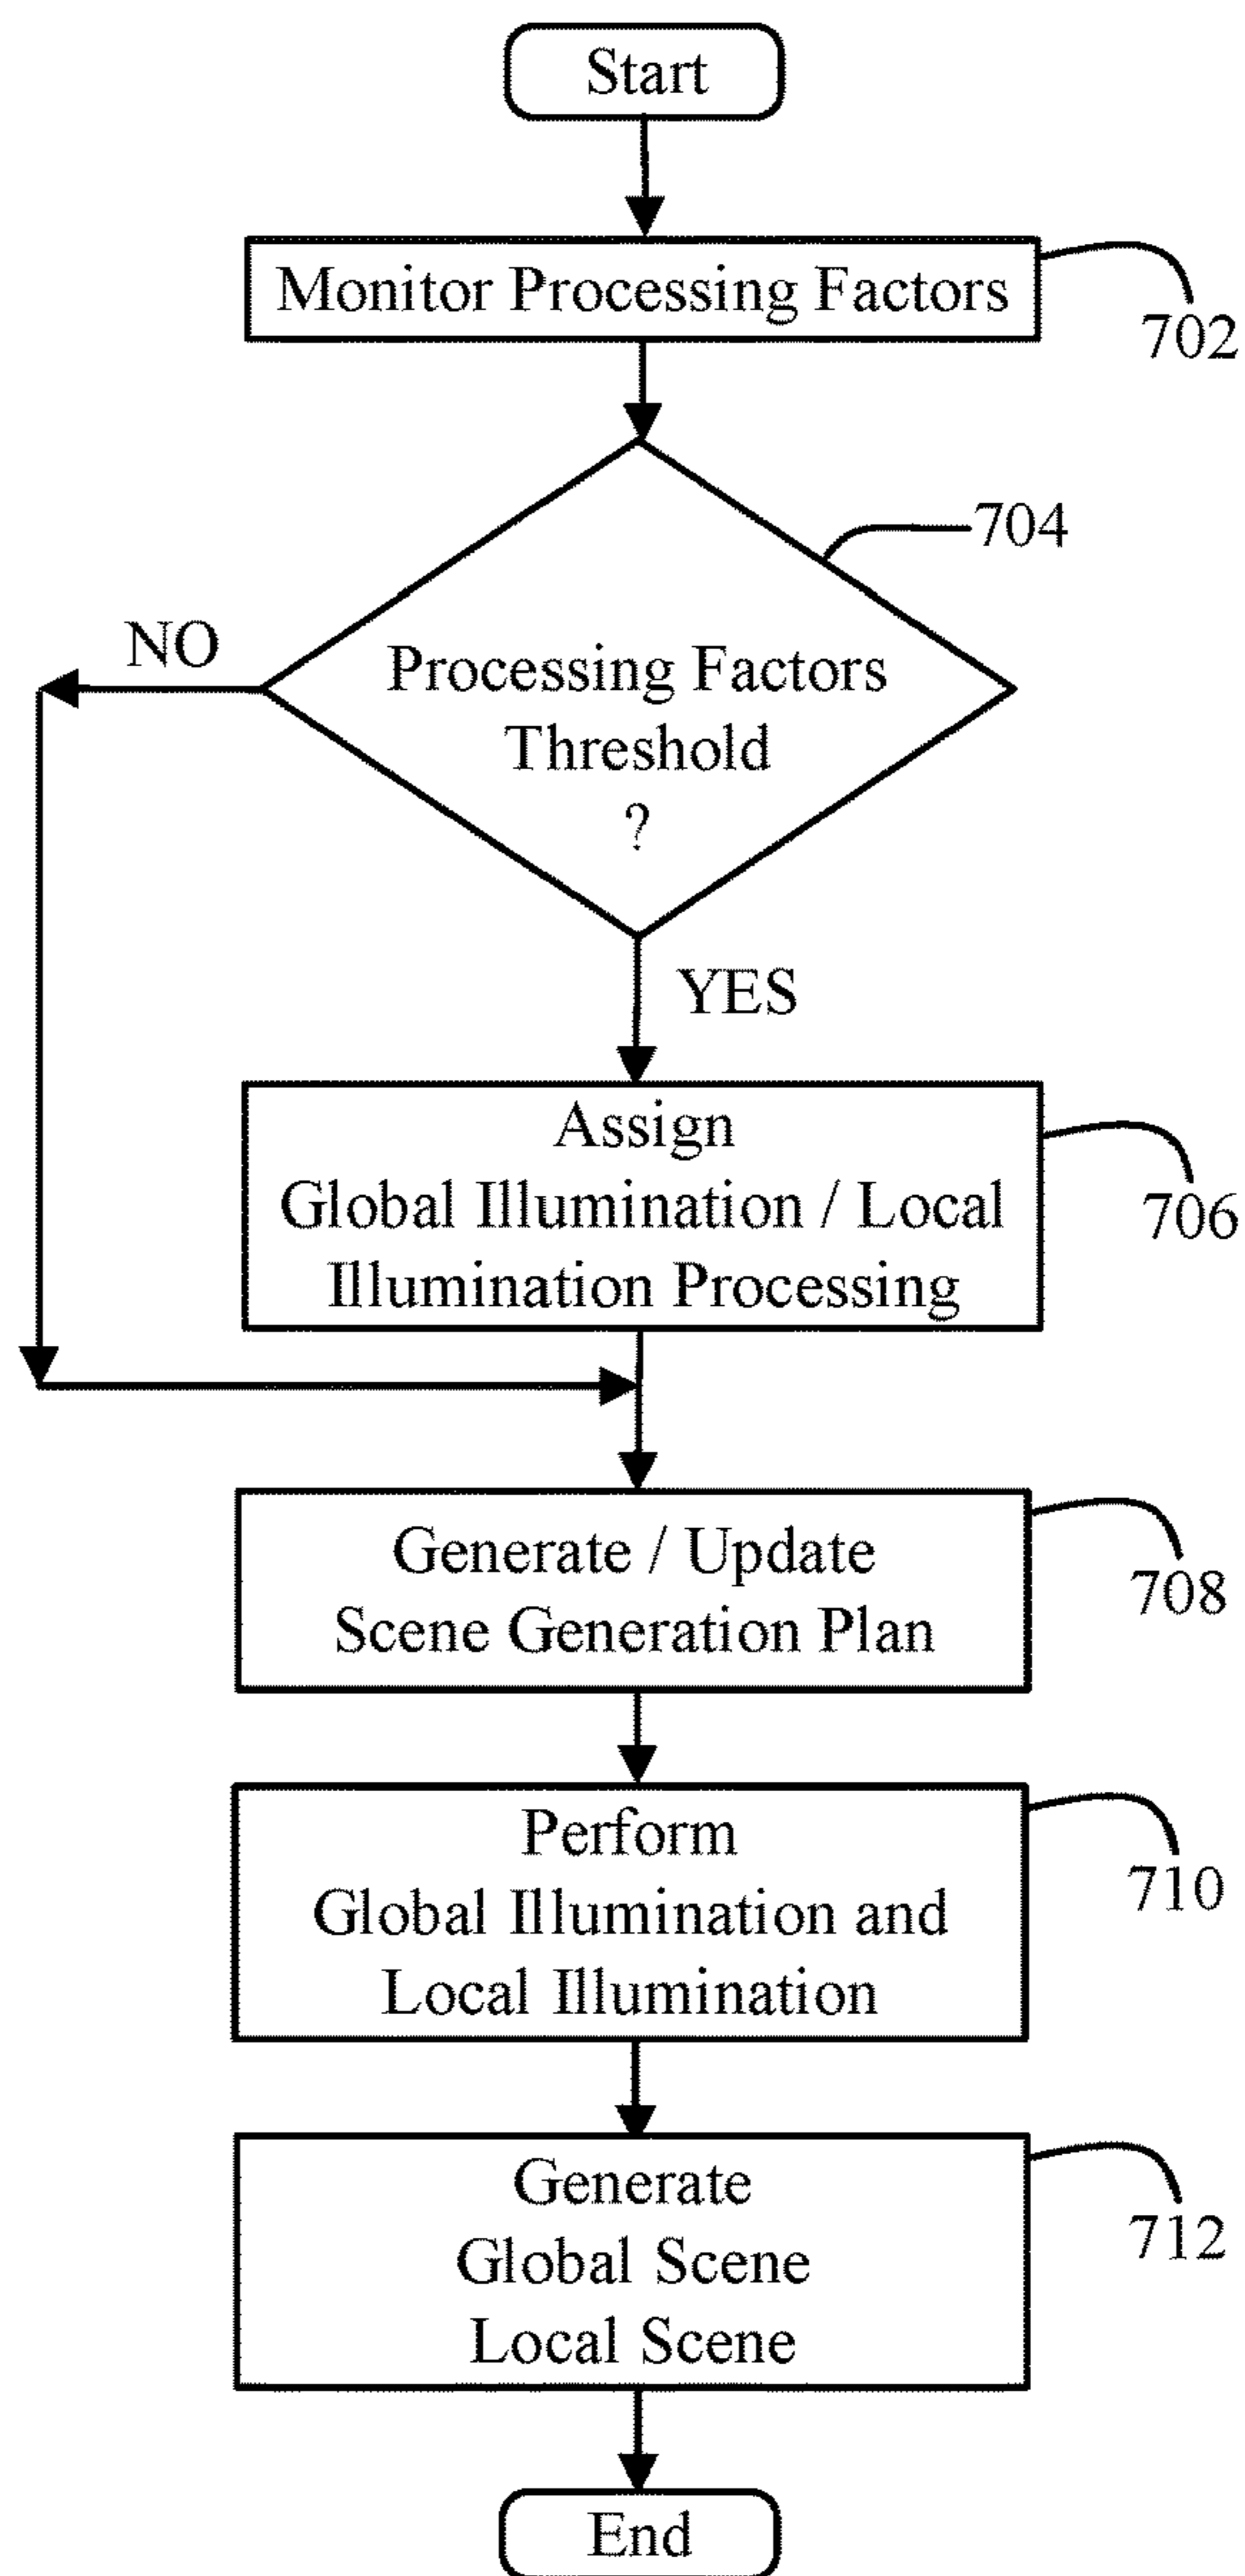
Start

Monitor Processing Factors

702

704

NO

Processing Factors Threshold ?

YES

Assign Global Illumination / Local Illumination Processing

706

Generate / Update Scene Generation Plan

708

Perform Global Illumination and Local Illumination

710

Generate Global Scene Local Scene

712

End